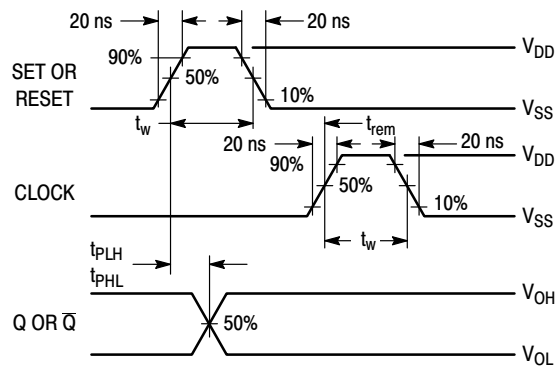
20 ns

20 ns

90%

50%

10%

SET OR RESET

$V_{DD}$

$V_{SS}$

$t_w$

20 ns

$t_{rem}$

20 ns

90%

50%

10%

CLOCK

$V_{DD}$

$V_{SS}$

$t_w$

$t_{PLH}$

$t_{PHL}$

Q OR $\overline{Q}$

50%

$V_{OH}$

$V_{OL}$